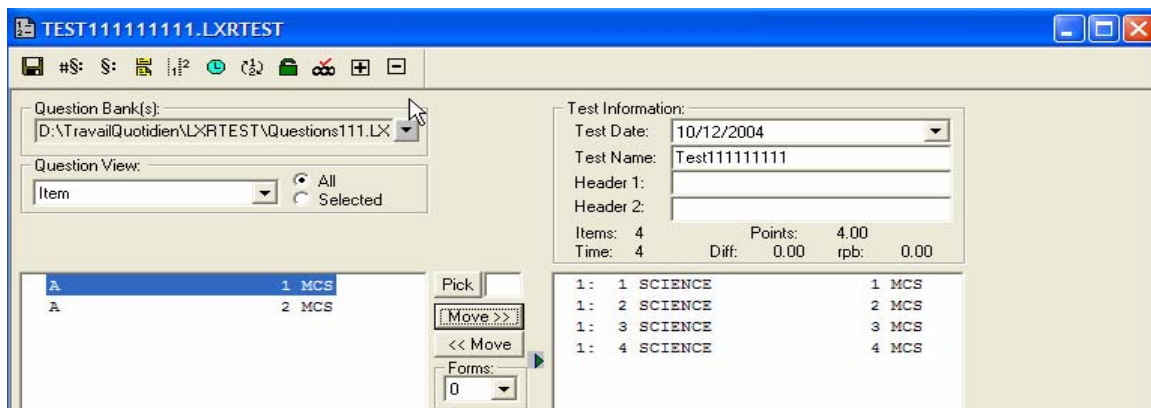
TEST111111111.LXRTEST

#§: §:

Question Bank(s):
D:\TravailQuotidien\LXRTEST\Questions111.LX

Question View:
Item
All
Selected

Test Information:
Test Date: 10/12/2004
Test Name: Test111111111
Header 1:
Header 2:
Items: 4 Points: 4.00
Time: 4 Diff: 0.00 rpb: 0.00

A 1 MCS
A 2 MCS

Pick
Move >>
<< Move
Forms:
0

1: 1 SCIENCE 1 MCS
1: 2 SCIENCE 2 MCS
1: 3 SCIENCE 3 MCS
1: 4 SCIENCE 4 MCS